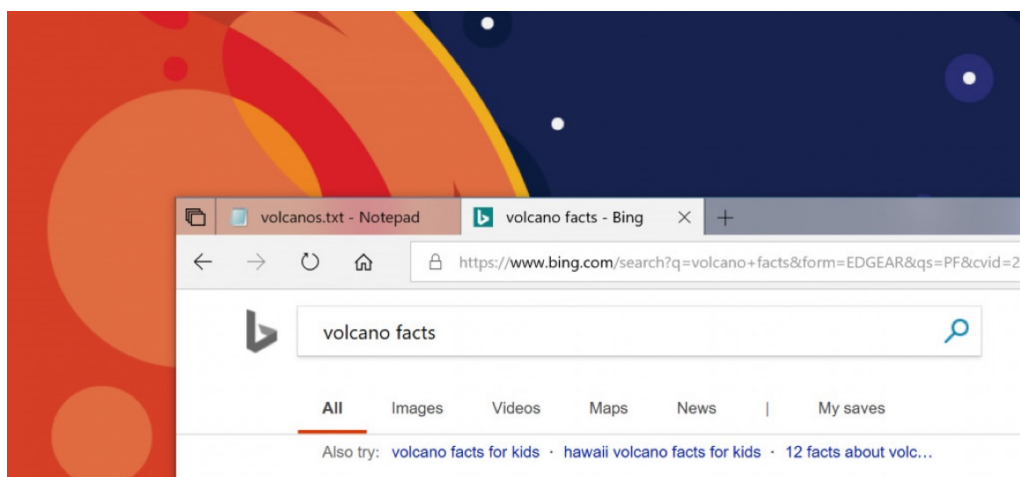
volcanos.txt - Notepad

volcano facts - Bing

https://www.bing.com/search?q=volcano+facts&form=EDGEAR&qs=PF&cvid=2

volcano facts

All Images Videos Maps News | My saves

Also try: volcano facts for kids · hawaii volcano facts for kids · 12 facts about volc…